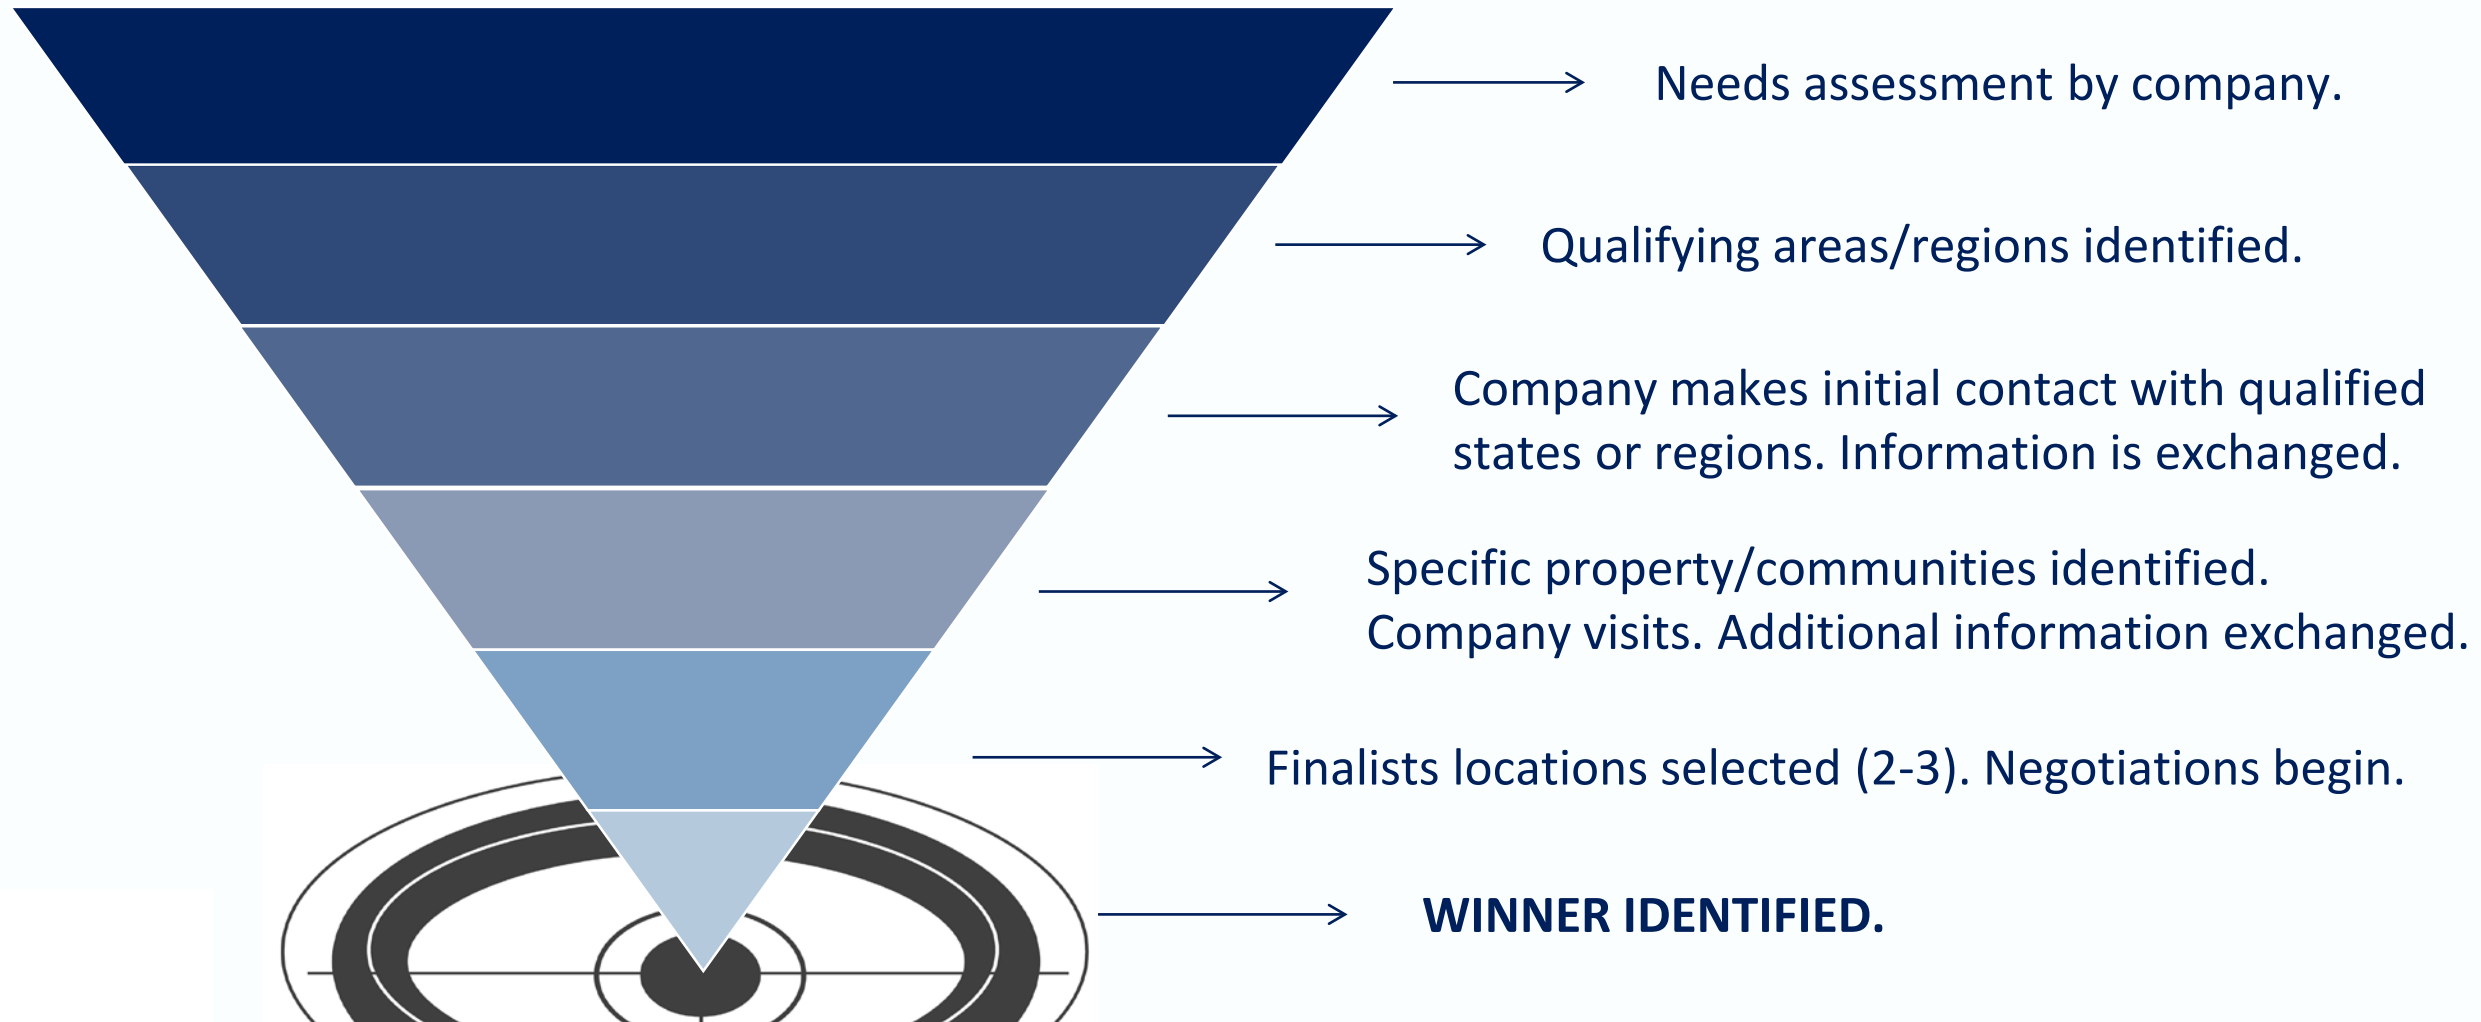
Needs assessment by company.

Qualifying areas/regions identified.

Company makes initial contact with qualified states or regions. Information is exchanged.

Specific property/communities identified. Company visits. Additional information exchanged.

Finalists locations selected (2-3). Negotiations begin.

WINNER IDENTIFIED.